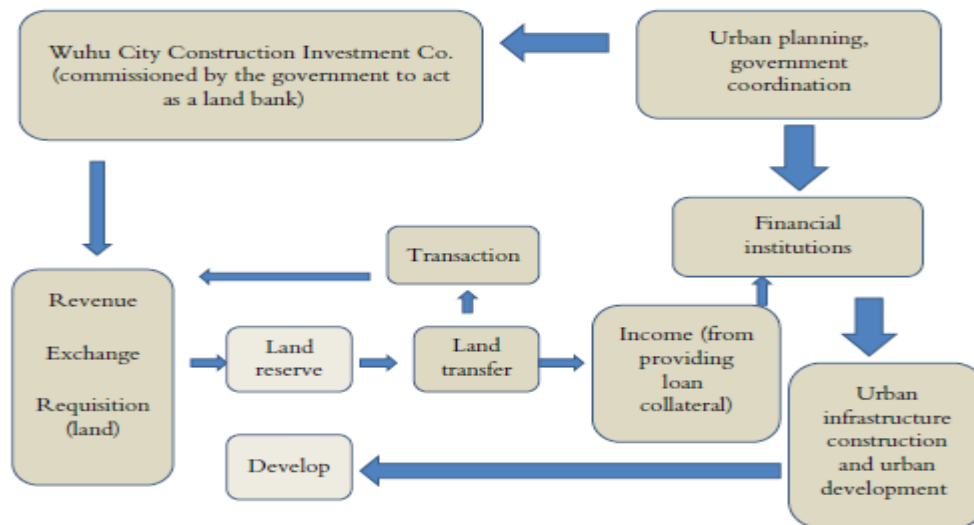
Wuhu City Construction Investment Co. (commissioned by the government to act as a land bank)

Urban planning, government coordination

Financial institutions

Transaction

Revenue

Exchange

Requisition (land)

Land reserve

Land transfer

Income (from providing loan collateral)

Urban infrastructure construction and urban development

Develop